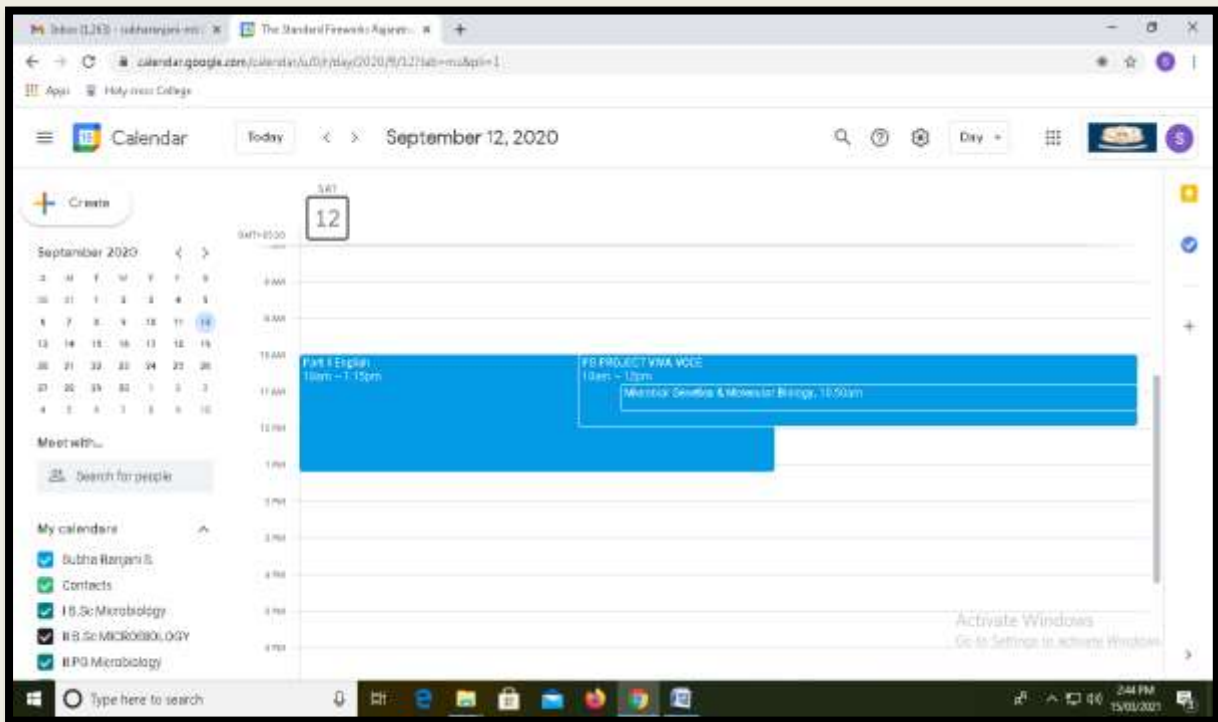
Inbox (1,263) - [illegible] × The Standard Fireworks Rajaratn... × +

calendar.google.com/calendar/u/0/r/day/2020/9/12?tab=mc&pli=1

Apps Holy cross College

Calendar Today < > September 12, 2020 Day

+ Create

SAT
12

GMT+05:30

September 2020

| S | M | T | W | T | F | S |
|---|---|---|---|---|---|---|
| 30 | 31 | 1 | 2 | 3 | 4 | 5 |
| 6 | 7 | 8 | 9 | 10 | 11 | 12 |
| 13 | 14 | 15 | 16 | 17 | 18 | 19 |
| 20 | 21 | 22 | 23 | 24 | 25 | 26 |
| 27 | 28 | 29 | 30 | 1 | 2 | 3 |
| 4 | 5 | 6 | 7 | 8 | 9 | 10 |

Meet with...

Search for people

My calendars

Subha Ranjani S.

Contacts

I B.Sc Microbiology

II B.Sc MICROBIOLOGY

II PG Microbiology

8 AM

9 AM

10 AM

11 AM

12 PM

1 PM

2 PM

3 PM

4 PM

5 PM

6 PM

Part I English
10am – 1:15pm

PG PROJECT VIVA VOCE
10am – 12pm

Microbial Genetics & Molecular Biology, 10:50am

Activate Windows
Go to Settings to activate Windows.

Type here to search

2:44 PM
15/03/2021